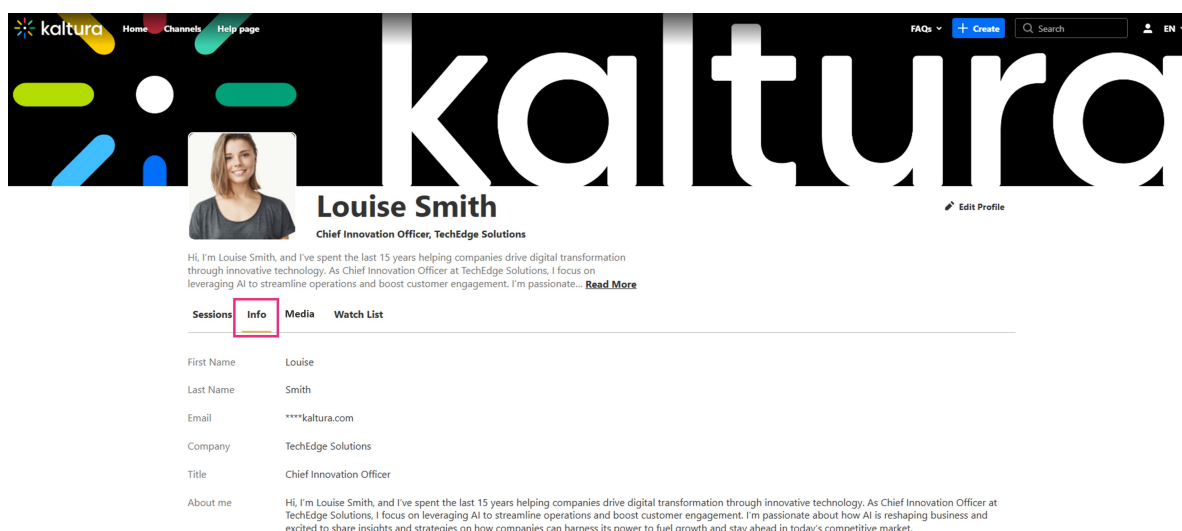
kaltura Home Channels Help page

FAQs Create Search EN

kaltura

Louise Smith

Edit Profile

Chief Innovation Officer, TechEdge Solutions

Hi, I'm Louise Smith, and I've spent the last 15 years helping companies drive digital transformation through innovative technology. As Chief Innovation Officer at TechEdge Solutions, I focus on leveraging AI to streamline operations and boost customer engagement. I'm passionate... Read More

Sessions Info Media Watch List

| | |
|---|---|
| First Name | Louise |
| Last Name | Smith |
| Email | ****kaltura.com |
| Company | TechEdge Solutions |
| Title | Chief Innovation Officer |
| About me | Hi, I'm Louise Smith, and I've spent the last 15 years helping companies drive digital transformation through innovative technology. As Chief Innovation Officer at TechEdge Solutions, I focus on leveraging AI to streamline operations and boost customer engagement. I'm passionate about how AI is reshaping business and excited to share insights and strategies on how companies can harness its power to fuel growth and stay ahead in today's competitive market. |